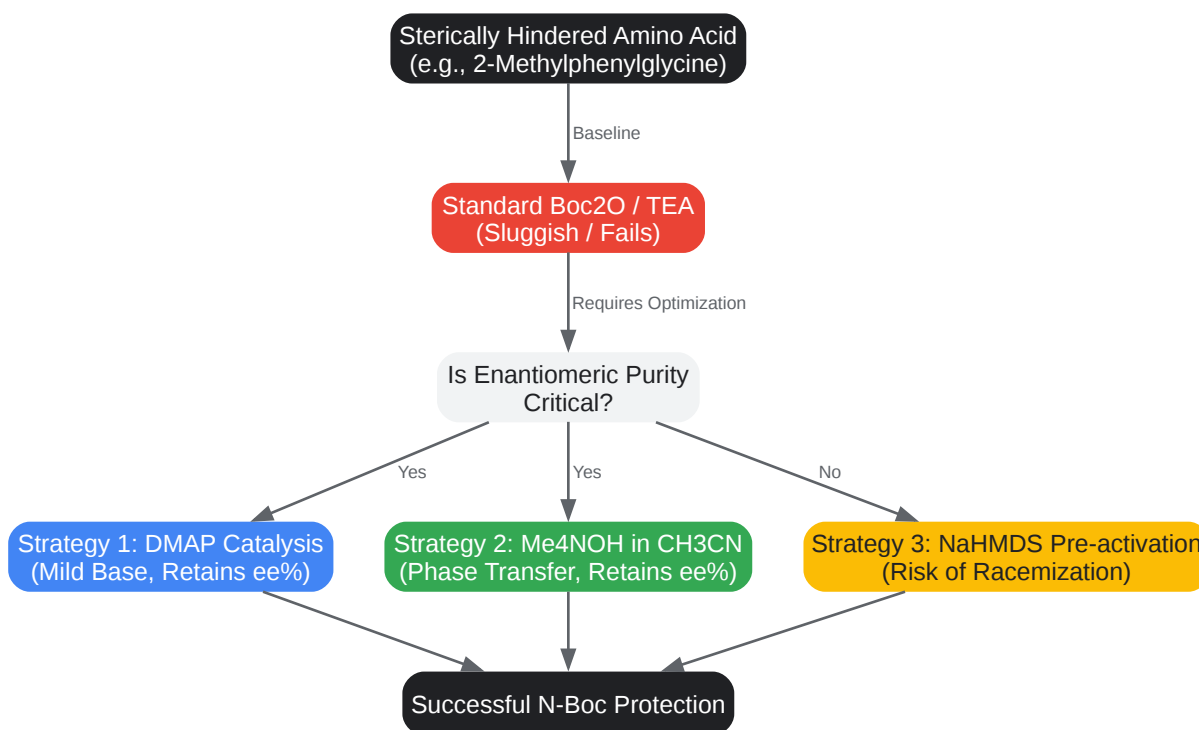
Sterically Hindered Amino Acid (e.g., 2-Methylphenylglycine)

Baseline

Standard Boc2O / TEA (Sluggish / Fails)

Requires Optimization

Is Enantiomeric Purity Critical?

Yes

Yes

No

Strategy 1: DMAP Catalysis (Mild Base, Retains ee%)

Strategy 2: Me4NOH in CH3CN (Phase Transfer, Retains ee%)

Strategy 3: NaHMDS Pre-activation (Risk of Racemization)

Successful N-Boc Protection